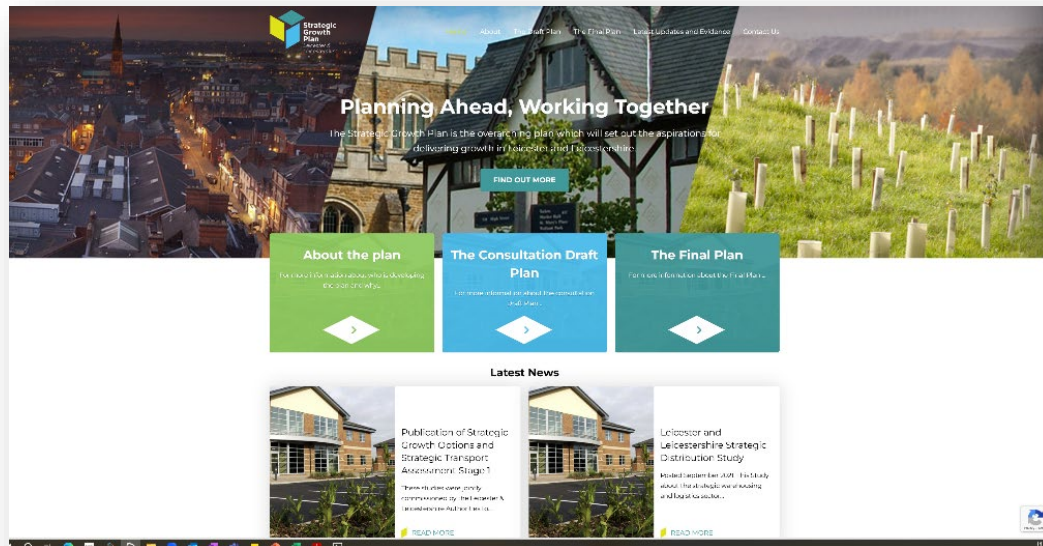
Strategic Growth Plan Leicester & Leicestershire

Home About The Draft Plan The Final Plan Latest Updates and Evidence Contact Us

Planning Ahead, Working Together

The Strategic Growth Plan is the overarching plan which will set out the aspirations for delivering growth in Leicester and Leicestershire

FIND OUT MORE

About the plan

For more information about who is developing the plan and why.

The Consultation Draft Plan

For more information about the consultation draft plan.

The Final Plan

For more information about the Final Plan.

Latest News

Publication of Strategic Growth Options and Strategic Transport Assessment Stage 1

These studies were jointly commissioned by the Leicester & Leicestershire Authorities to...

READ MORE

Leicester and Leicestershire Strategic Distribution Study

Posted September 2021. This study about the strategic warehousing and logistics sector...

READ MORE